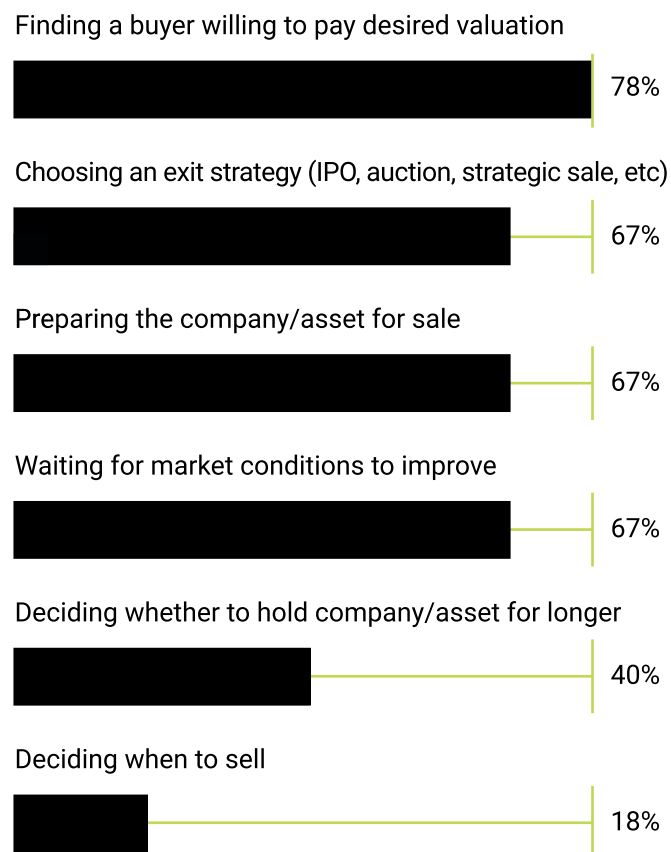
Finding a buyer willing to pay desired valuation

78%

Choosing an exit strategy (IPO, auction, strategic sale, etc)

67%

Preparing the company/asset for sale

67%

Waiting for market conditions to improve

67%

Deciding whether to hold company/asset for longer

40%

Deciding when to sell

18%